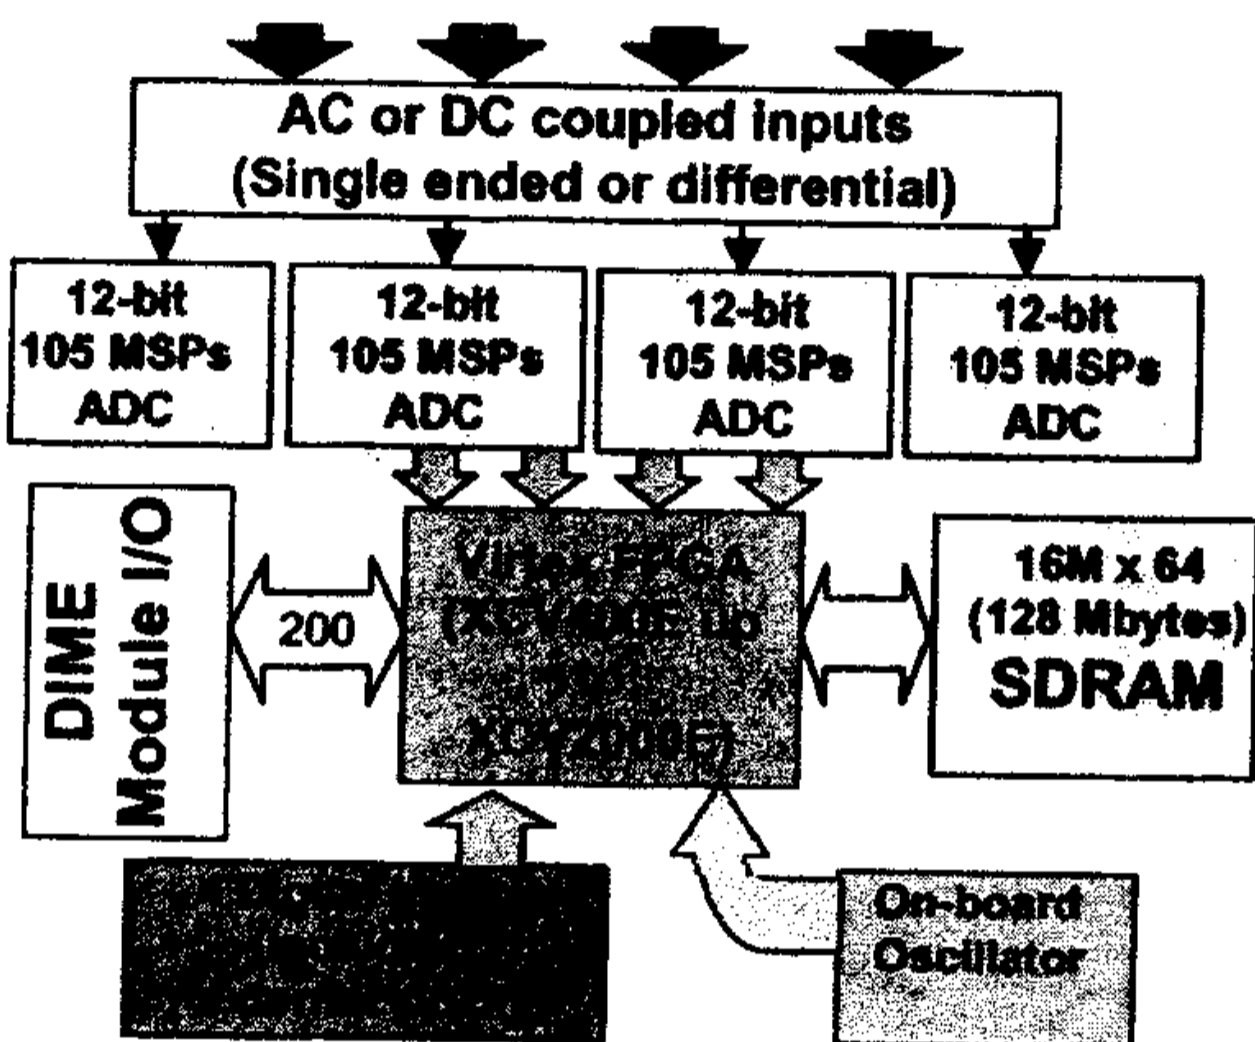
AC or DC coupled inputs
(Single ended or differential)

12-bit
105 MSPs
ADC

12-bit
105 MSPs
ADC

12-bit
105 MSPs
ADC

12-bit
105 MSPs
ADC

DIME
Module I/O

200

Virtex FPGA
(XCV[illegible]E up
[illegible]
XC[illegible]2000E)

16M x 64
(128 Mbytes)
SDRAM

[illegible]

On-board
Oscillator